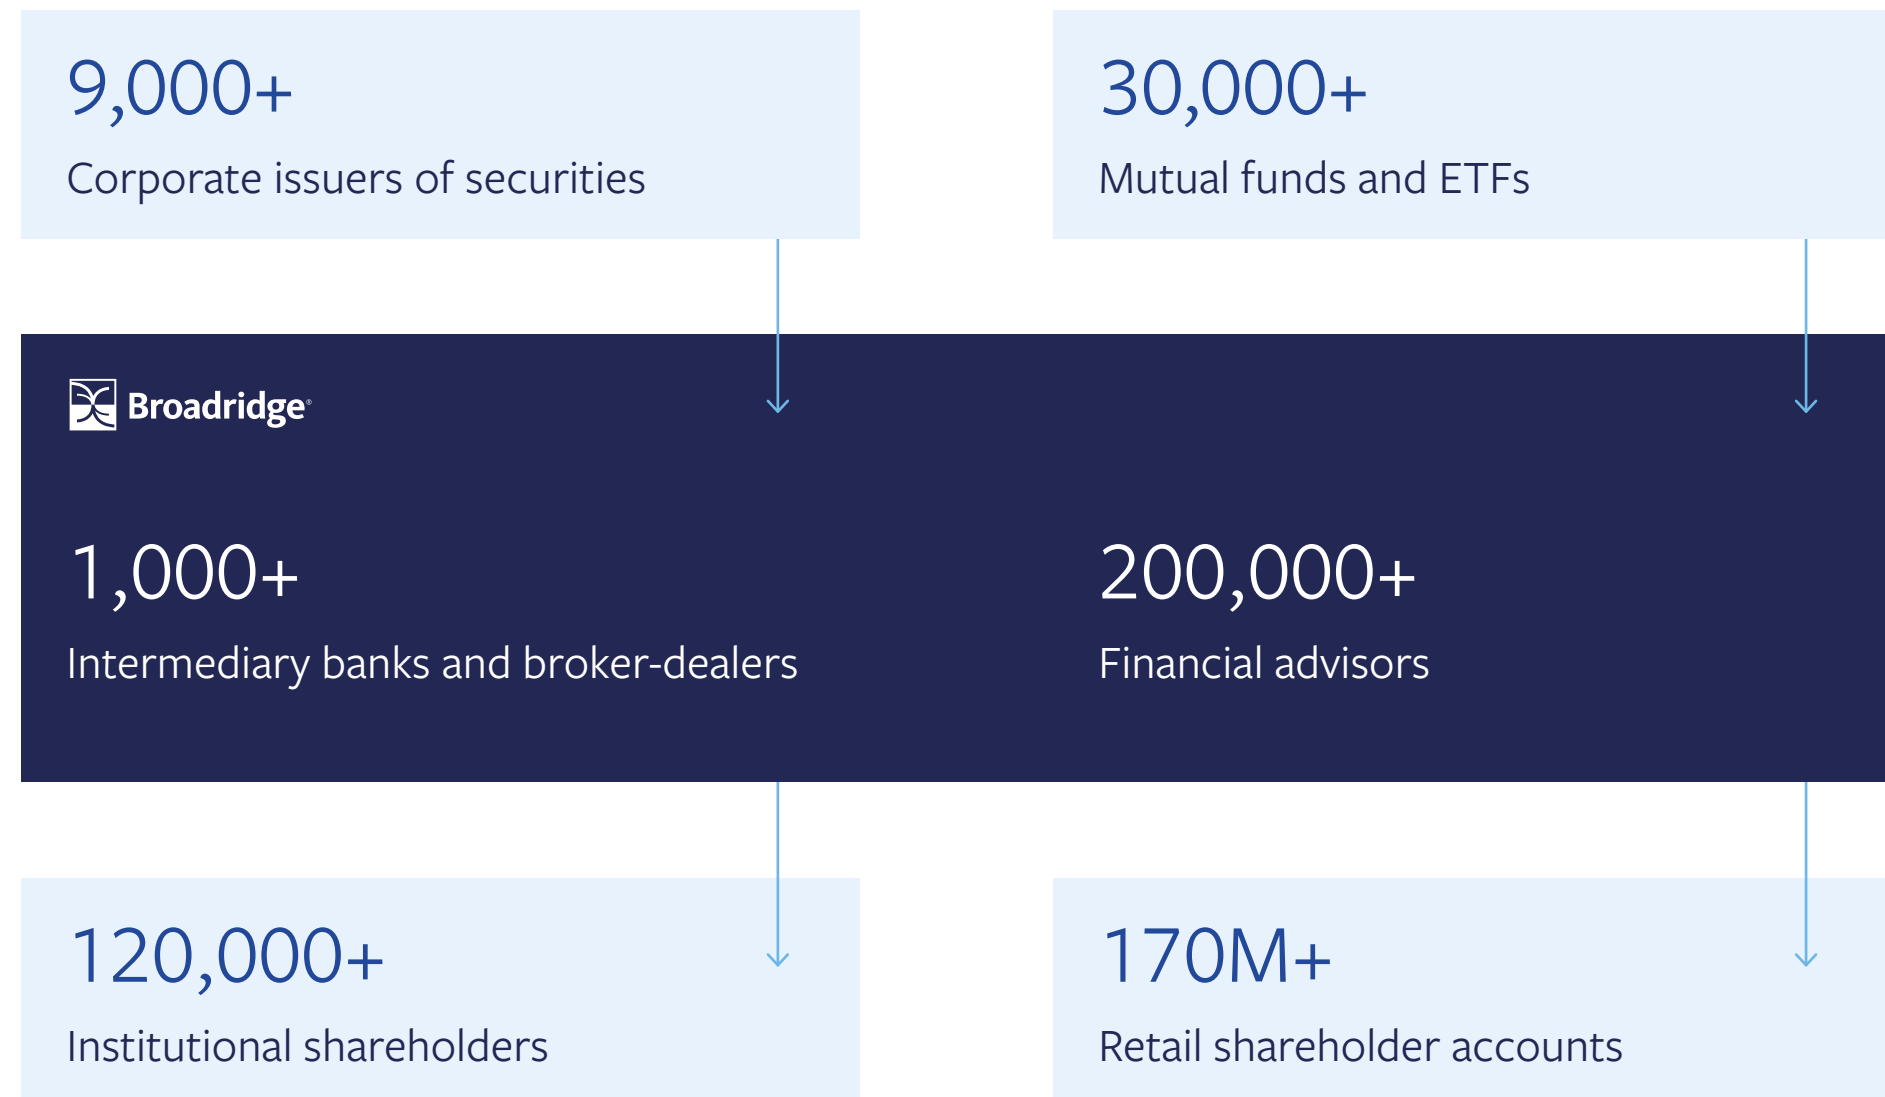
9,000+
Corporate issuers of securities

30,000+
Mutual funds and ETFs

Broadridge®

1,000+
Intermediary banks and broker-dealers

200,000+
Financial advisors

120,000+
Institutional shareholders

170M+
Retail shareholder accounts